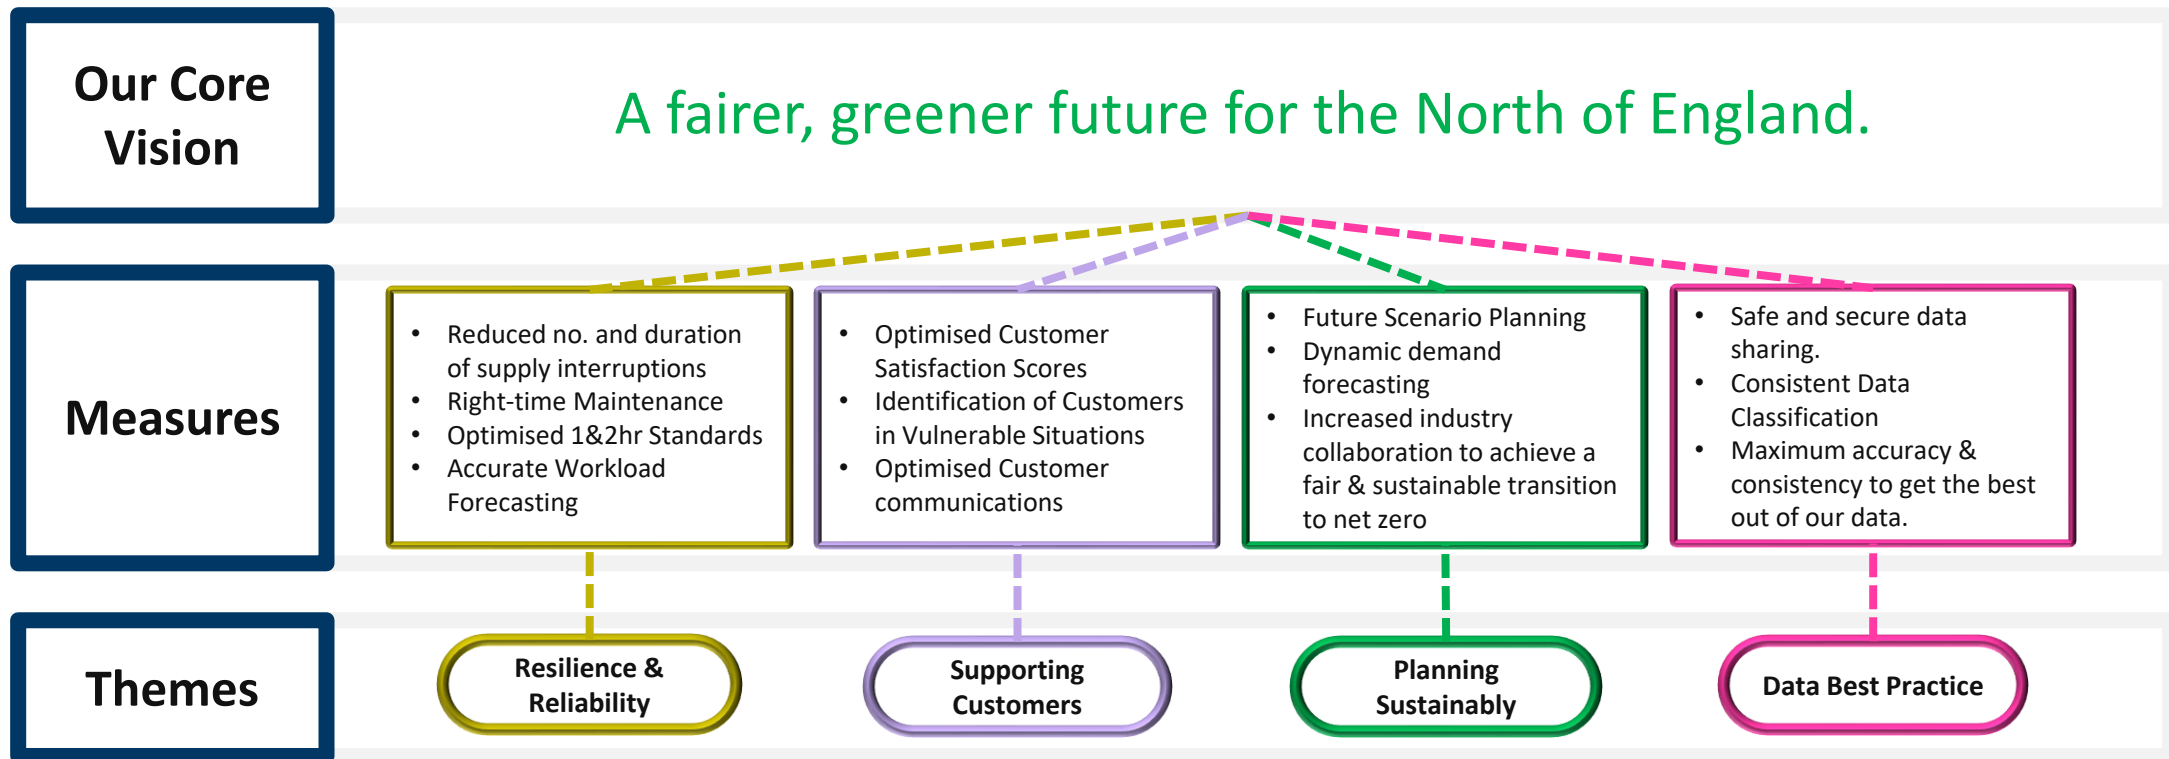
Our Core Vision

A fairer, greener future for the North of England.

Measures

- Reduced no. and duration of supply interruptions
- Right-time Maintenance
- Optimised 1&2hr Standards
- Accurate Workload Forecasting

- Optimised Customer Satisfaction Scores
- Identification of Customers in Vulnerable Situations
- Optimised Customer communications

- Future Scenario Planning
- Dynamic demand forecasting
- Increased industry collaboration to achieve a fair & sustainable transition to net zero

- Safe and secure data sharing.
- Consistent Data Classification
- Maximum accuracy & consistency to get the best out of our data.

Themes

Resilience & Reliability

Supporting Customers

Planning Sustainably

Data Best Practice